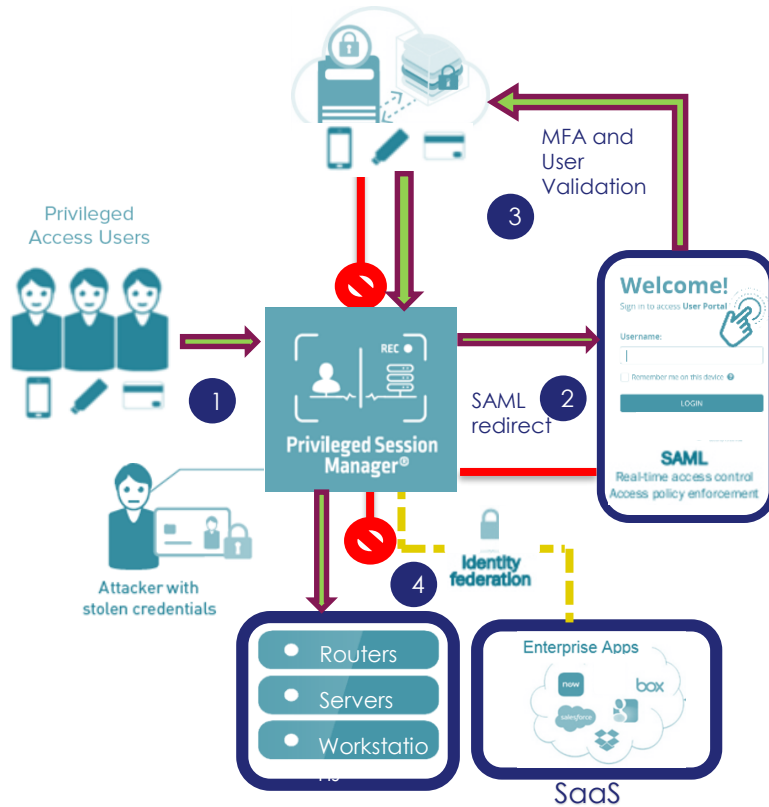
MFA and User Validation

3

Privileged Access Users

Welcome!

Sign in to access User Portal

Username:

Remember me on this device

LOGIN

REC

1

Privileged Session Manager®

SAML redirect

2

SAML

Real-time access control

Access policy enforcement

Attacker with stolen credentials

Identity federation

4

Routers

Servers

Workstatio

Enterprise Apps

now

box

salesforce

SaaS